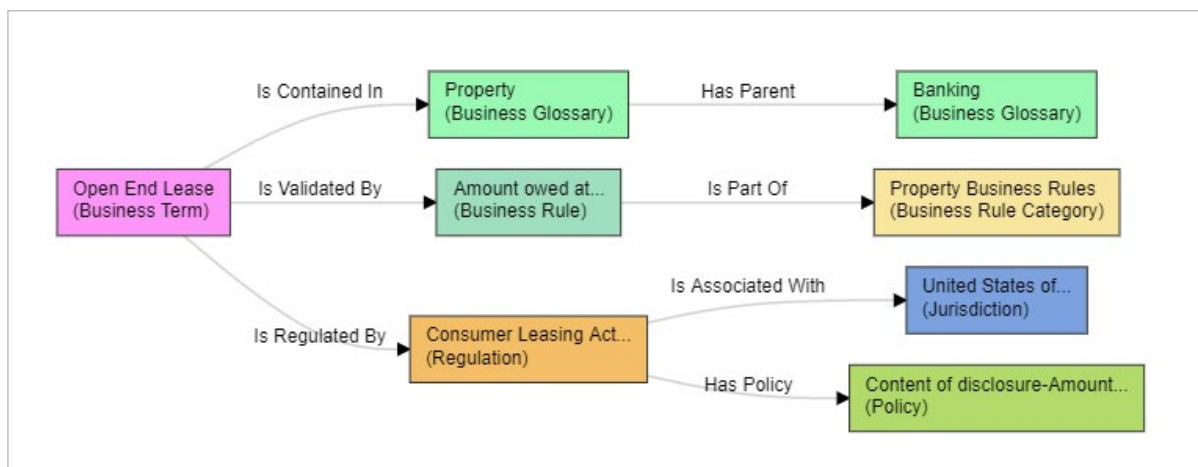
Open End Lease
(Business Term)

Is Contained In

Property
(Business Glossary)

Has Parent

Banking
(Business Glossary)

Is Validated By

Amount owed at...
(Business Rule)

Is Part Of

Property Business Rules
(Business Rule Category)

Is Regulated By

Consumer Leasing Act...
(Regulation)

Is Associated With

United States of...
(Jurisdiction)

Has Policy

Content of disclosure-Amount...
(Policy)